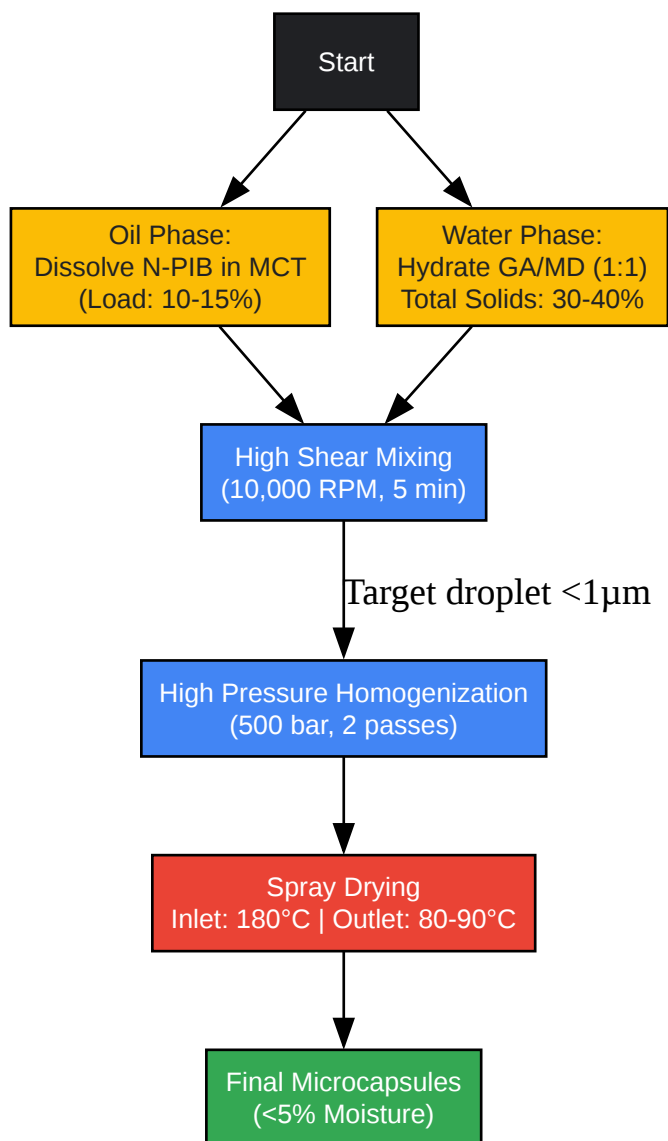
Start

Oil Phase:
Dissolve N-PIB in MCT
(Load: 10-15%)

Water Phase:
Hydrate GA/MD (1:1)
Total Solids: 30-40%

High Shear Mixing
(10,000 RPM, 5 min)

Target droplet <1μm

High Pressure Homogenization
(500 bar, 2 passes)

Spray Drying
Inlet: 180°C | Outlet: 80-90°C

Final Microcapsules
(<5% Moisture)